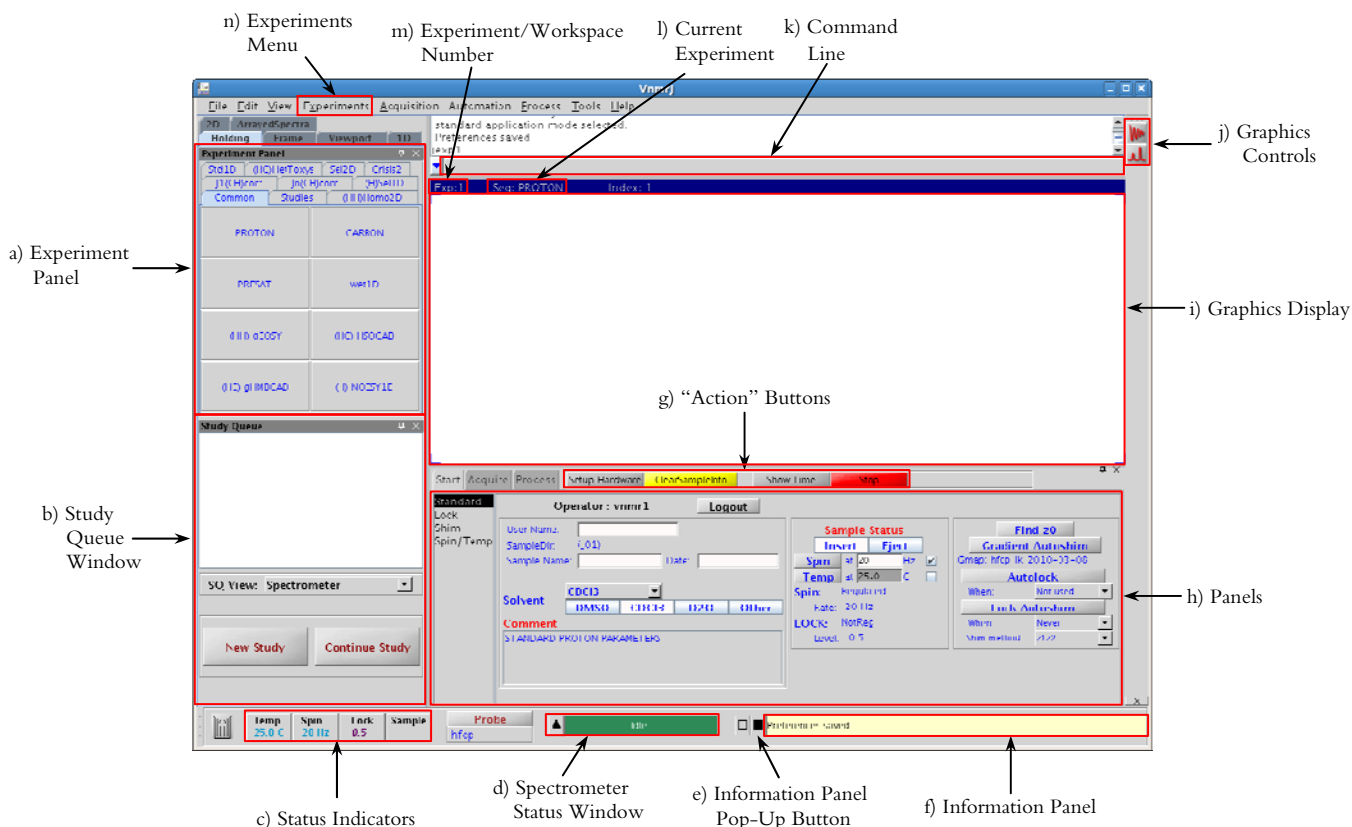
n) Experiments Menu

m) Experiment/Workspace Number

l) Current Experiment

k) Command Line

j) Graphics Controls

Vnmrj

File Edit View Experiments Acquisition Automation Process Tools Help

2D ArrayedSpectra
Holding Frame Viewport 1D

standard application mode selected.
Preferences saved
jexp1

Experiment Panel

Std1D (HC)HetToxys Sel2D Crisis2
J1(CH)corr Jn(CH)corr (HC)selHD
Common Studies (HH)Homo2D

PROTON CARBON
PRESAT wet1D
(HH) gCOSY (HC) HSQCAD
(HC) gHMBCAD (H) NOESY1D

Exp: 1 Seq: PROTON Index: 1

a) Experiment Panel

i) Graphics Display

Study Queue

g) "Action" Buttons

b) Study Queue Window

SQ View: Spectrometer

New Study Continue Study

Start Acquire Process Setup Hardware ClearSampleInfo Show Time Stop

Standard
Lock
Shim
Spin/Temp

Operator : vnmr1 Logout

User Name:
SampleDir: (_01)
Sample Name: Date:

Solvent CDCl3
DMSO CD3OD D2O Other

Comment
STANDARD PROTON PARAMETERS

Sample Status
Insert Eject
Spin at 20 Hz
Temp at 25.0 C
Spin: Regulated
Rate: 20 Hz
LOCK: NotReg
Level: 0.5

Find z0
Gradient Autoshim
Gmap: hfcp_lk_2010-03-08
Autolock
When: Not used
Lock Autoshim
When: Never
Shim method: z1z2

h) Panels

Temp 25.0 C
Spin 20 Hz
Lock 0.5
Sample

Probe
hfcp

Idle

Preferences saved

c) Status Indicators

d) Spectrometer Status Window

e) Information Panel Pop-Up Button

f) Information Panel